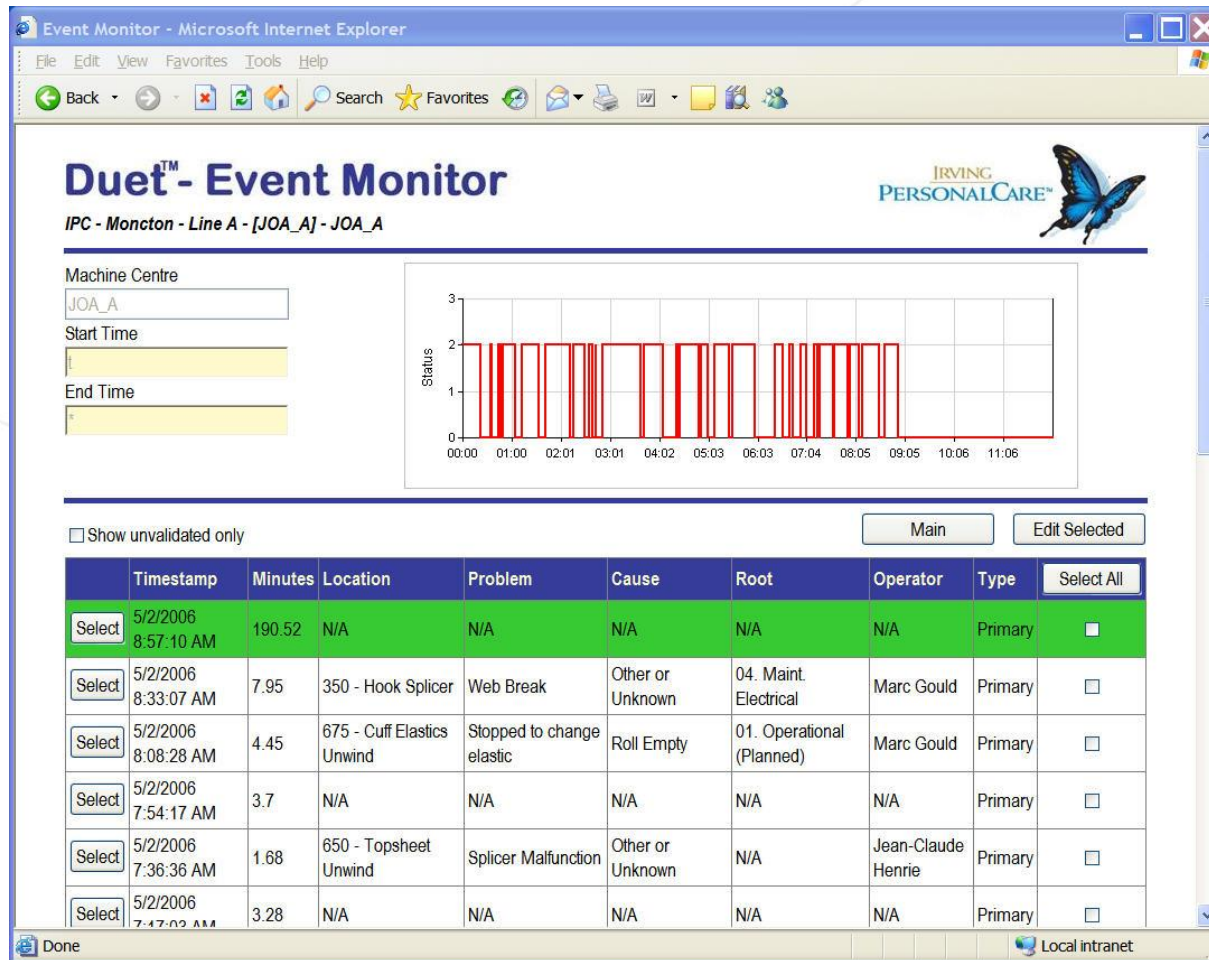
Event Monitor - Microsoft Internet Explorer

File Edit View Favorites Tools Help

Back Search Favorites

Duet™- Event Monitor

IPC - Moncton - Line A - [JOA_A] - JOA_A

IRVING PERSONALCARE™

Machine Centre

JOA_A

Start Time

t

End Time

*

3
2
1
0
Status
00:00 01:00 02:01 03:01 04:02 05:03 06:03 07:04 08:05 09:05 10:06 11:06

Show unvalidated only

Main

Edit Selected

| | Timestamp | Minutes | Location | Problem | Cause | Root | Operator | Type | Select All |
|---|---|---|---|---|---|---|---|---|---|
| Select | 5/2/2006 8:57:10 AM | 190.52 | N/A | N/A | N/A | N/A | N/A | Primary | |
| Select | 5/2/2006 8:33:07 AM | 7.95 | 350 - Hook Splicer | Web Break | Other or Unknown | 04. Maint. Electrical | Marc Gould | Primary | |
| Select | 5/2/2006 8:08:28 AM | 4.45 | 675 - Cuff Elastics Unwind | Stopped to change elastic | Roll Empty | 01. Operational (Planned) | Marc Gould | Primary | |
| Select | 5/2/2006 7:54:17 AM | 3.7 | N/A | N/A | N/A | N/A | N/A | Primary | |
| Select | 5/2/2006 7:36:36 AM | 1.68 | 650 - Topsheet Unwind | Splicer Malfunction | Other or Unknown | N/A | Jean-Claude Henrie | Primary | |
| Select | 5/2/2006 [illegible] | 3.28 | N/A | N/A | N/A | N/A | N/A | Primary | |

Done

Local intranet